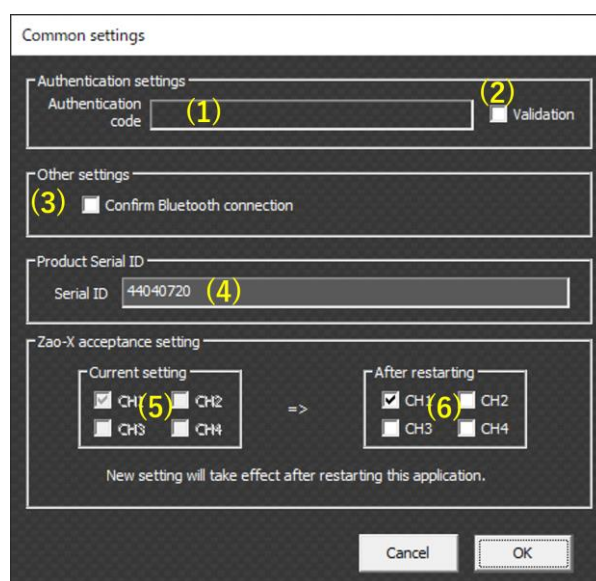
Common settings

Authentication settings
Authentication code (1)
(2) Validation

Other settings
(3) Confirm Bluetooth connection

Product Serial ID
Serial ID 44040720 (4)

Zao-X acceptance setting
Current setting
CH1 (5) CH2
CH3 CH4
=>
After restarting
CH1 (6) CH2
CH3 CH4

New setting will take effect after restarting this application.

Cancel
OK